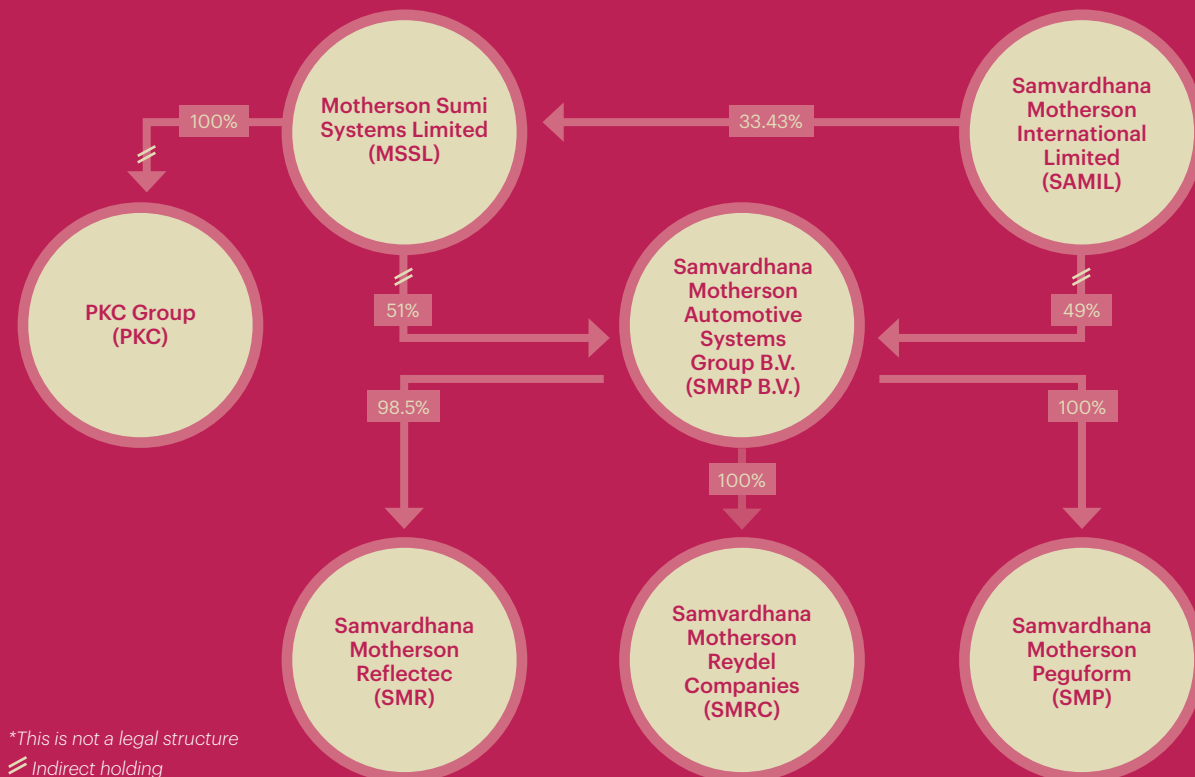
Motherson Sumi Systems Limited (MSSL)

100%

33.43%

Samvardhana Motherson International Limited (SAMIL)

PKC Group (PKC)

51%

Samvardhana Motherson Automotive Systems Group B.V. (SMRP B.V.)

49%

98.5%

100%

100%

Samvardhana Motherson Reflectec (SMR)

Samvardhana Motherson Reydel Companies (SMRC)

Samvardhana Motherson Peguform (SMP)

*This is not a legal structure

Indirect holding